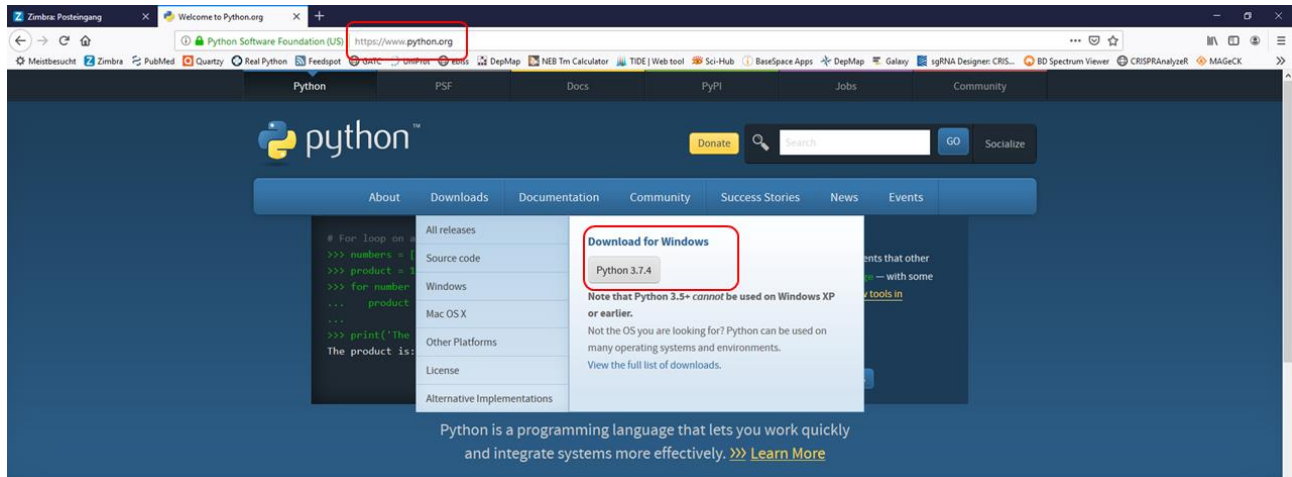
Zimbra: Posteingang
Welcome to Python.org

Python Software Foundation (US) https://www.python.org

Meistbesucht Zimbra PubMed Quartzy Real Python Feedspot GATC UniProt ebiss DepMap NEB Tm Calculator TIDE | Web tool Sci-Hub BaseSpace Apps DepMap Galaxy sgRNA Designer: CRIS... BD Spectrum Viewer CRISPRAnalyzeR MAGeCK

Python PSF Docs PyPI Jobs Community

python™

Donate Search GO Socialize

About Downloads Documentation Community Success Stories News Events

# For loop on a
>>> numbers = [
>>> product = 1
>>> for number
...     product
...
>>> print('The
The product is:

All releases
Source code
Windows
Mac OS X
Other Platforms
License
Alternative Implementations

Download for Windows
Python 3.7.4
Note that Python 3.5+ *cannot* be used on Windows XP or earlier.
Not the OS you are looking for? Python can be used on many operating systems and environments.
View the full list of downloads.

ents that other
— with some
tools in

Python is a programming language that lets you work quickly and integrate systems more effectively. >>> Learn More